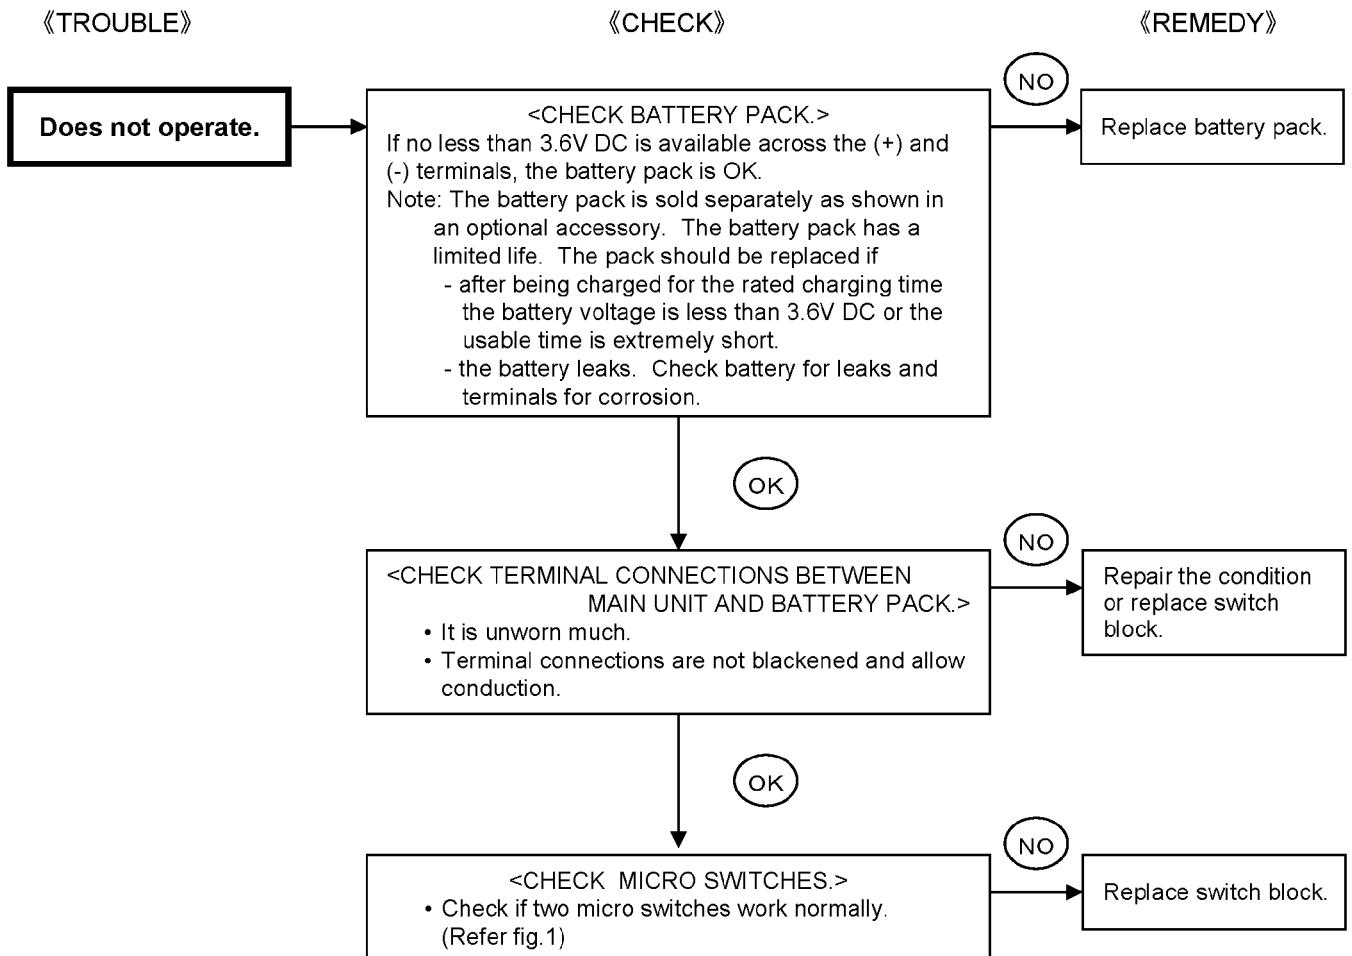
《TROUBLE》

《CHECK》

《REMEDY》

Does not operate.

<CHECK BATTERY PACK.>
If no less than 3.6V DC is available across the (+) and (-) terminals, the battery pack is OK.
Note: The battery pack is sold separately as shown in an optional accessory. The battery pack has a limited life. The pack should be replaced if
- after being charged for the rated charging time the battery voltage is less than 3.6V DC or the usable time is extremely short.
- the battery leaks. Check battery for leaks and terminals for corrosion.

NO

Replace battery pack.

OK

<CHECK TERMINAL CONNECTIONS BETWEEN MAIN UNIT AND BATTERY PACK.>
• It is unworn much.
• Terminal connections are not blackened and allow conduction.

NO

Repair the condition or replace switch block.

OK

<CHECK MICRO SWITCHES.>
• Check if two micro switches work normally. (Refer fig.1)

NO

Replace switch block.